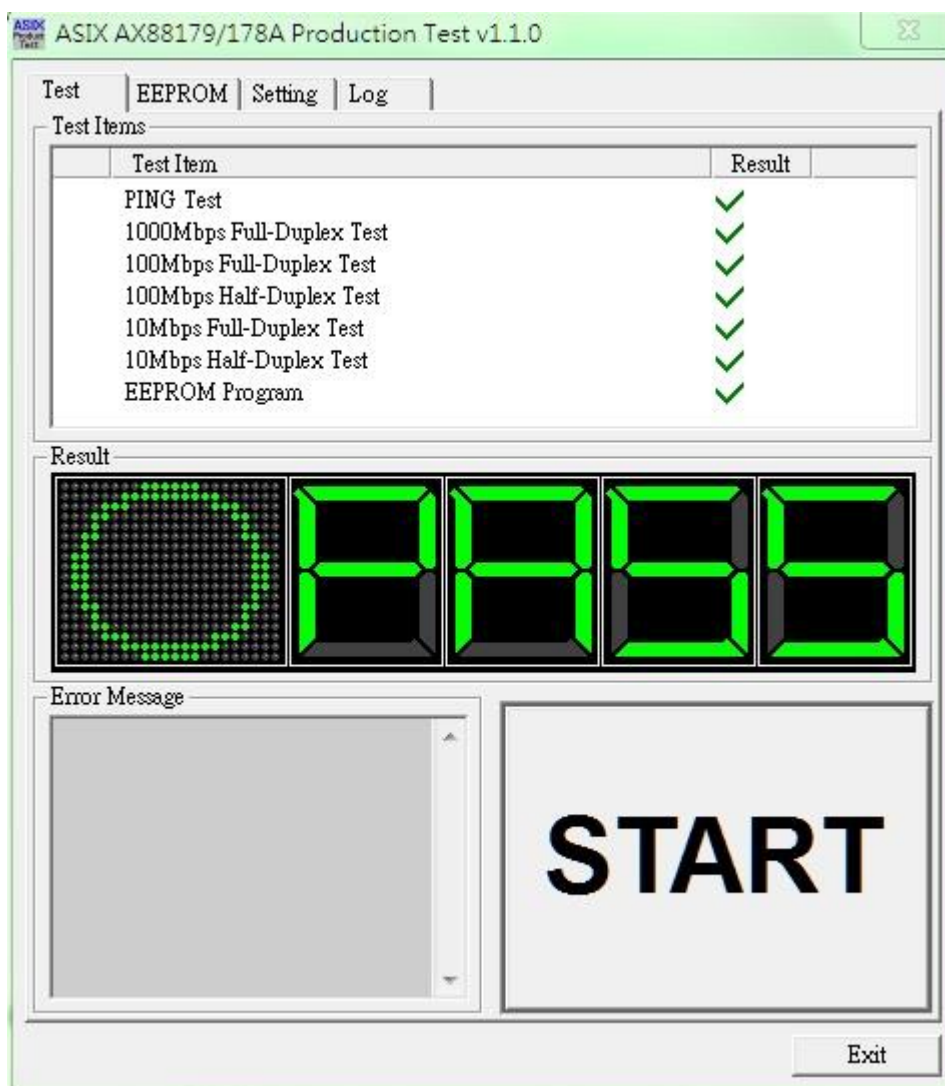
ASIX Product Test

ASIX AX88179/178A Production Test v1.1.0

Test | EEPROM | Setting | Log

Test Items

| Test Item | Result |
|---|---|
| PING Test | ✓ |
| 1000Mbps Full-Duplex Test | ✓ |
| 100Mbps Full-Duplex Test | ✓ |
| 100Mbps Half-Duplex Test | ✓ |
| 10Mbps Full-Duplex Test | ✓ |
| 10Mbps Half-Duplex Test | ✓ |
| EEPROM Program | ✓ |

Result

O PASS

Error Message

START

Exit